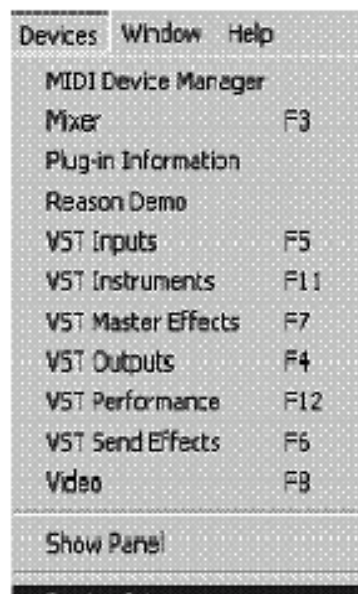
Devices Window Help

MIDI Device Manager
Mixer F3
Plug-in Information
Reason Demo
VST Inputs F5
VST Instruments F11
VST Master Effects F7
VST Outputs F4
VST Performance F12
VST Send Effects F6
Video F8

Show Panel

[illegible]